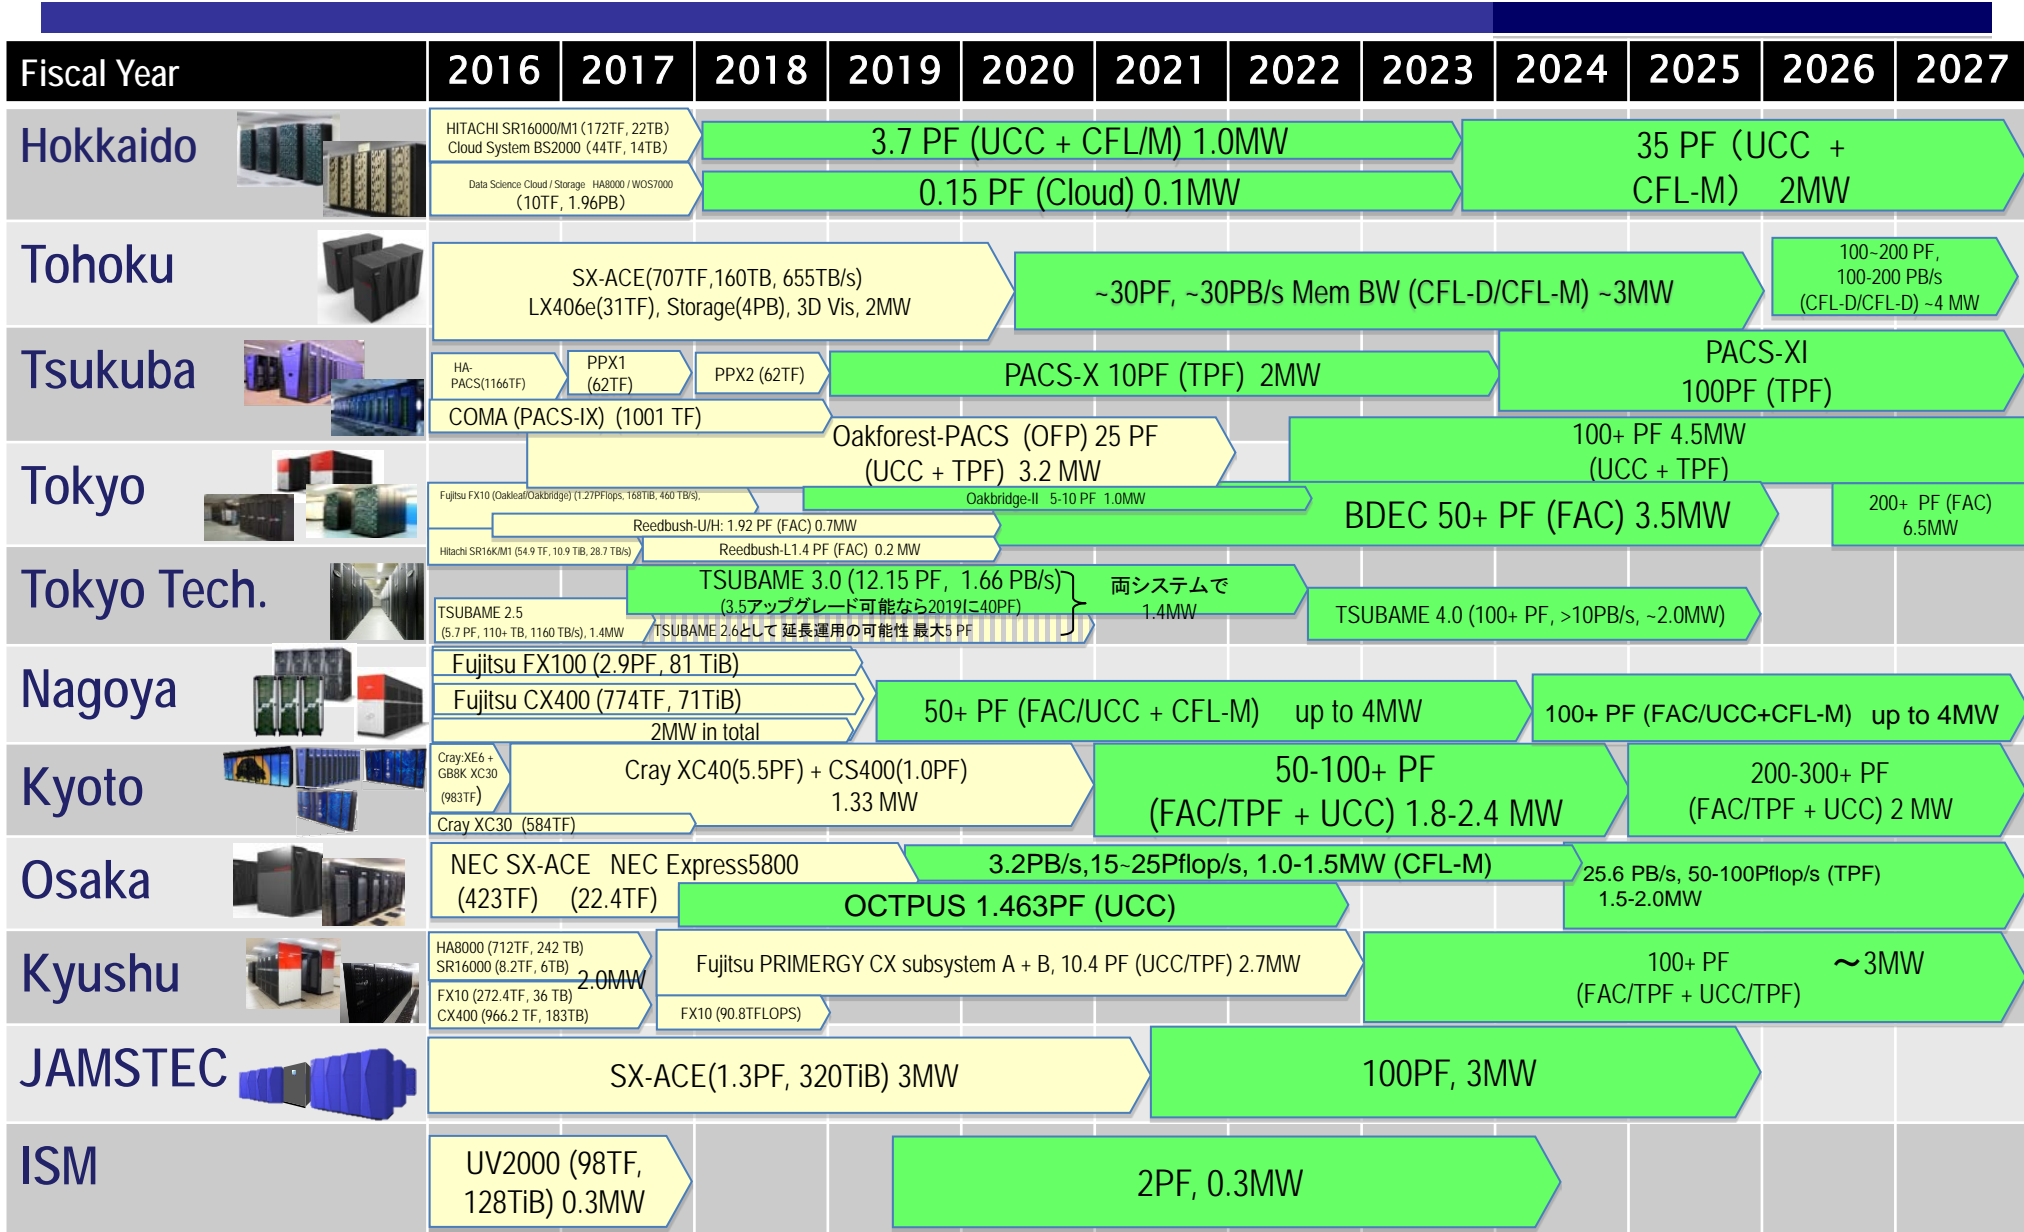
| Fiscal Year | 2016 | 2017 | 2018 | 2019 | 2020 | 2021 | 2022 | 2023 | 2024 | 2025 | 2026 | 2027 |
|---|---|---|---|---|---|---|---|---|---|---|---|---|

Hokkaido
HITACHI SR16000/M1 (172TF, 22TB) Cloud System BS2000 (44TF, 14TB)
Data Science Cloud / Storage HA8000 / WOS7000 (10TF, 1.96PB)
3.7 PF (UCC + CFL/M) 1.0MW
0.15 PF (Cloud) 0.1MW
35 PF (UCC + CFL-M) 2MW

Tohoku
SX-ACE(707TF,160TB, 655TB/s) LX406e(31TF), Storage(4PB), 3D Vis, 2MW
~30PF, ~30PB/s Mem BW (CFL-D/CFL-M) ~3MW
100~200 PF, 100-200 PB/s (CFL-D/CFL-D) ~4 MW

Tsukuba
HA-PACS(1166TF)
PPX1 (62TF)
PPX2 (62TF)
PACS-X 10PF (TPF) 2MW
PACS-XI 100PF (TPF)
COMA (PACS-IX) (1001 TF)
Oakforest-PACS (OFP) 25 PF (UCC + TPF) 3.2 MW
100+ PF 4.5MW (UCC + TPF)

Tokyo
Fujitsu FX10 (Oakleaf/Oakbridge) (1.27PFlops, 168TiB, 460 TB/s),
Oakbridge-II 5-10 PF 1.0MW
Reedbush-U/H: 1.92 PF (FAC) 0.7MW
Hitachi SR16K/M1 (54.9 TF, 10.9 TiB, 28.7 TB/s)
Reedbush-L1.4 PF (FAC) 0.2 MW
BDEC 50+ PF (FAC) 3.5MW
200+ PF (FAC) 6.5MW

Tokyo Tech.
TSUBAME 2.5 (5.7 PF, 110+ TB, 1160 TB/s), 1.4MW
TSUBAME 3.0 (12.15 PF, 1.66 PB/s) (3.5アップグレード可能なら2019に40PF)
TSUBAME 2.6として 延長運用の可能性 最大5 PF
両システムで 1.4MW
TSUBAME 4.0 (100+ PF, >10PB/s, ~2.0MW)

Nagoya
Fujitsu FX100 (2.9PF, 81 TiB)
Fujitsu CX400 (774TF, 71TiB)
2MW in total
50+ PF (FAC/UCC + CFL-M) up to 4MW
100+ PF (FAC/UCC+CFL-M) up to 4MW

Kyoto
Cray:XE6 + GB8K XC30 (983TF)
Cray XC40(5.5PF) + CS400(1.0PF) 1.33 MW
Cray XC30 (584TF)
50-100+ PF (FAC/TPF + UCC) 1.8-2.4 MW
200-300+ PF (FAC/TPF + UCC) 2 MW

Osaka
NEC SX-ACE (423TF) NEC Express5800 (22.4TF)
3.2PB/s,15~25Pflop/s, 1.0-1.5MW (CFL-M)
OCTPUS 1.463PF (UCC)
25.6 PB/s, 50-100Pflop/s (TPF) 1.5-2.0MW

Kyushu
HA8000 (712TF, 242 TB) SR16000 (8.2TF, 6TB)
2.0MW
FX10 (272.4TF, 36 TB) CX400 (966.2 TF, 183TB)
Fujitsu PRIMERGY CX subsystem A + B, 10.4 PF (UCC/TPF) 2.7MW
FX10 (90.8TFLOPS)
100+ PF (FAC/TPF + UCC/TPF) ~3MW

JAMSTEC
SX-ACE(1.3PF, 320TiB) 3MW
100PF, 3MW

ISM
UV2000 (98TF, 128TiB) 0.3MW
2PF, 0.3MW